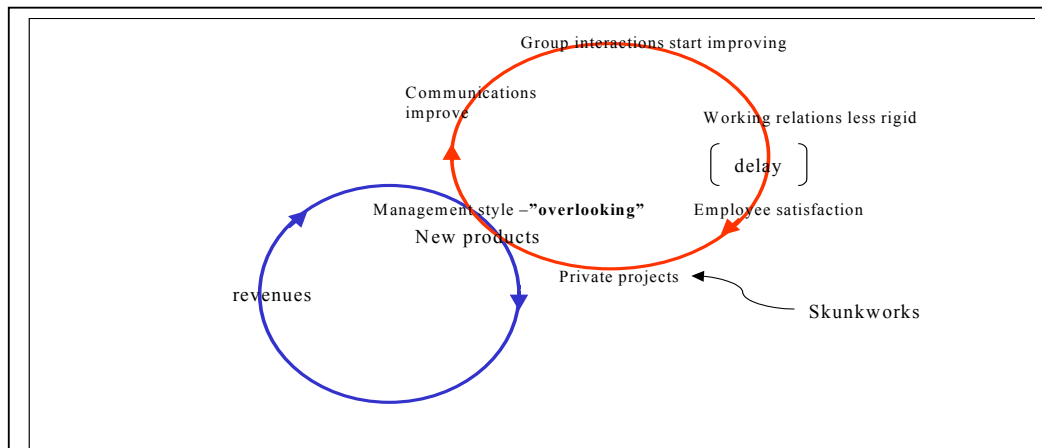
Group interactions start improving

Communications improve

Working relations less rigid

delay

Management style –**"overlooking"**

Employee satisfaction

New products

Private projects

revenues

Skunkworks